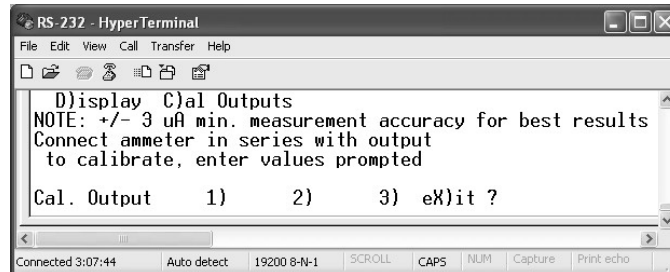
RS-232 - HyperTerminal

File Edit View Call Transfer Help

D)isplay C)al Outputs
NOTE: +/- 3 uA min. measurement accuracy for best results
Connect ammeter in series with output
to calibrate, enter values prompted

Cal. Output 1) 2) 3) eX)it ?

Connected 3:07:44 | Auto detect | 19200 8-N-1 | SCROLL | CAPS | NUM | Capture | Print echo